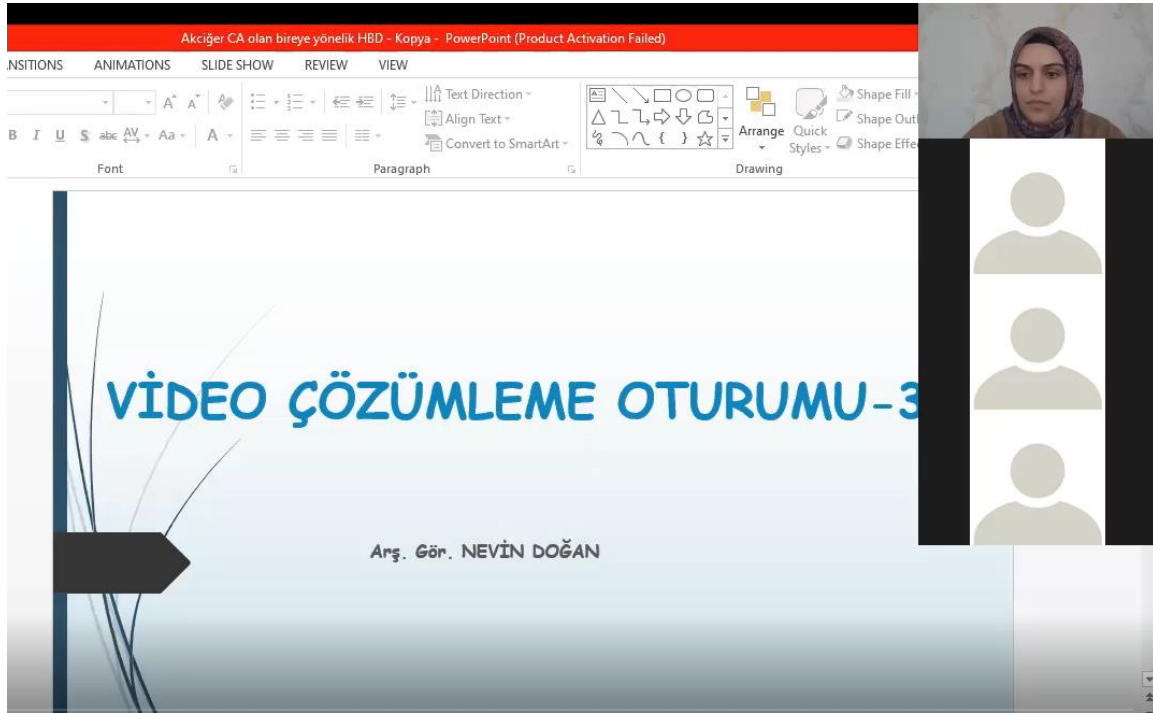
Akciğer CA olan bireye yönelik HBD - Kopya - PowerPoint (Product Activation Failed)

NSITIONS ANIMATIONS SLIDE SHOW REVIEW VIEW

Text Direction
Align Text
Convert to SmartArt
Arrange Quick Styles
Shape Fill
Shape Outl
Shape Effe

Font Paragraph Drawing

VİDEO ÇÖZÜMLEME OTURUMU-3

Arş. Gör. NEVİN DOĞAN